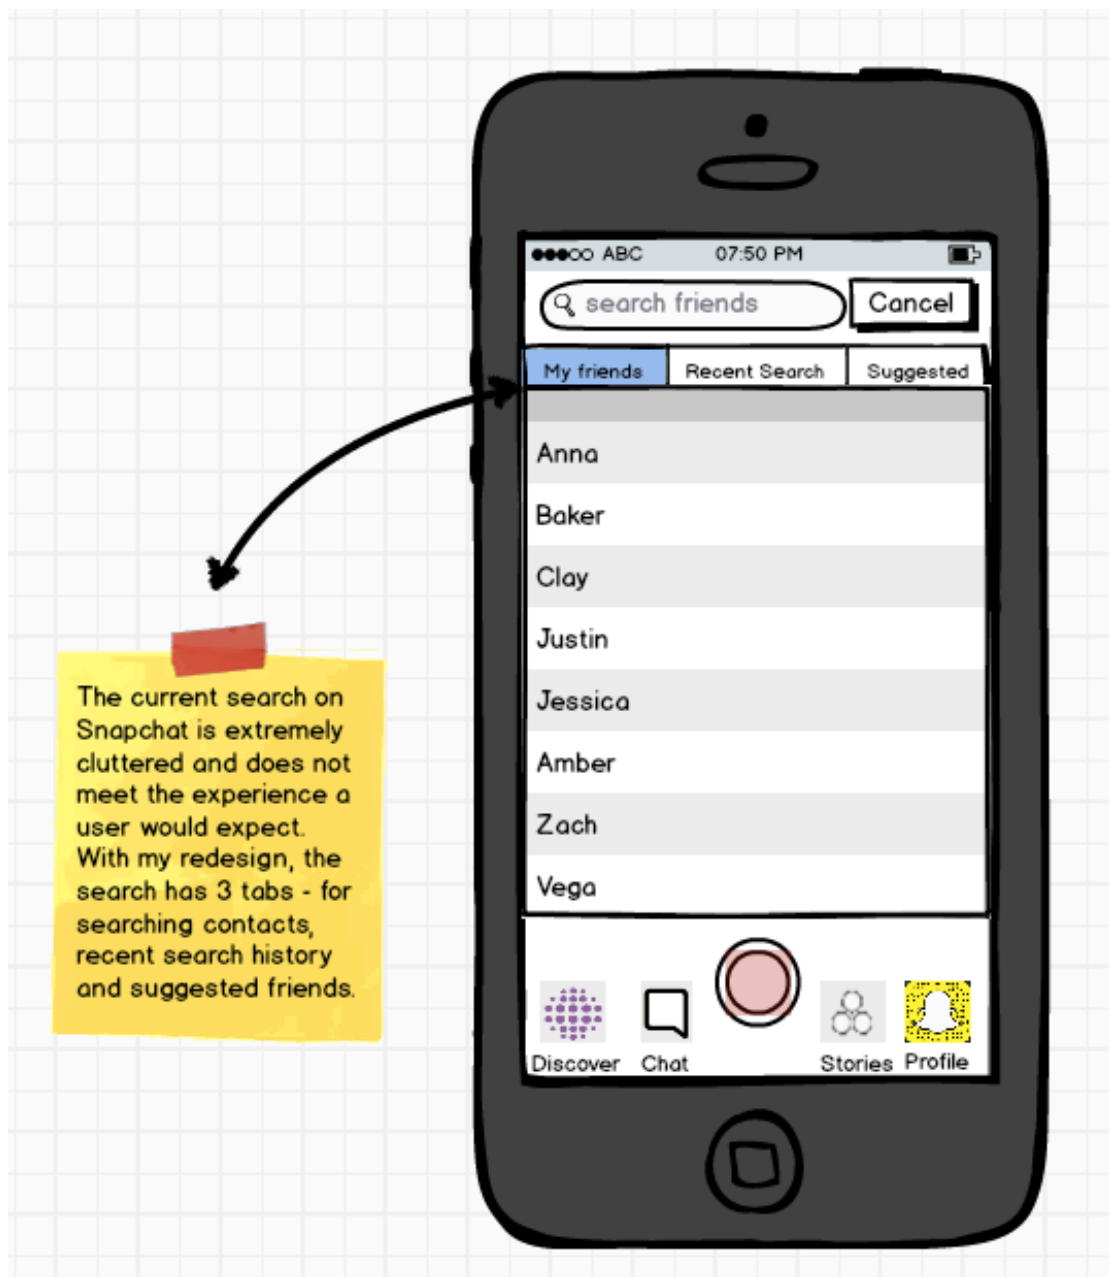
The current search on Snapchat is extremely cluttered and does not meet the experience a user would expect. With my redesign, the search has 3 tabs - for searching contacts, recent search history and suggested friends.

●●●○○ ABC 07:50 PM

search friends

Cancel

My friends | Recent Search | Suggested

Anna

Baker

Clay

Justin

Jessica

Amber

Zach

Vega

Discover Chat Stories Profile